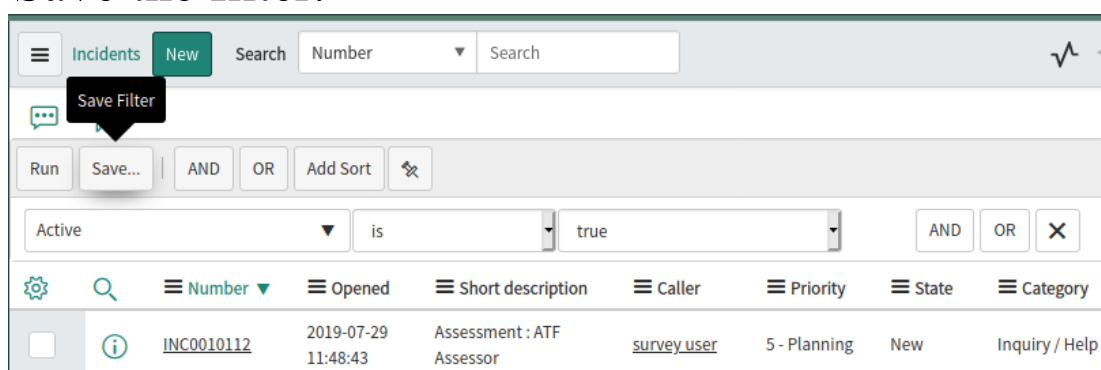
Incidents New Search Number Search

Save Filter

Run Save... AND OR Add Sort

Active is true AND OR

| | | Number ▼ | Opened | Short description | Caller | Priority | State | Category |
|---|---|---|---|---|---|---|---|---|
| | | INC0010112 | 2019-07-29 11:48:43 | Assessment : ATF Assessor | survey user | 5 - Planning | New | Inquiry / Help |